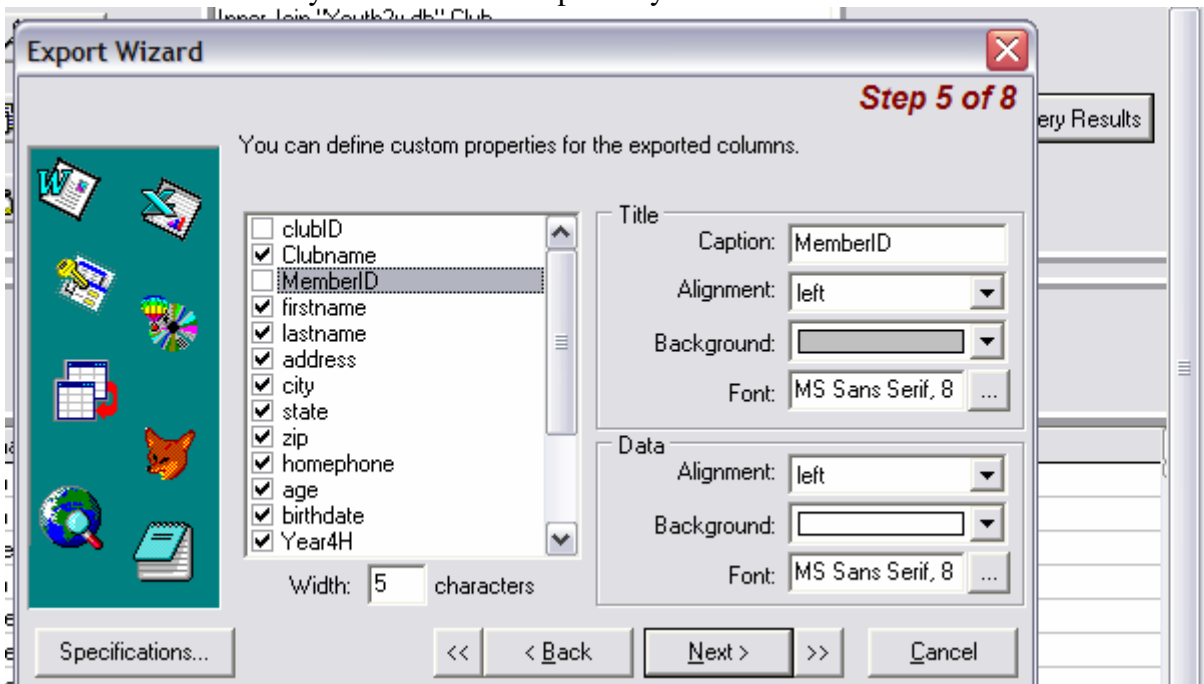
Inner Join "Youth2u.db" Club

Export Wizard

Step 5 of 8

ery Results

You can define custom properties for the exported columns.

clubID
Clubname
MemberID
firstname
lastname
address
city
state
zip
homephone
age
birthdate
Year4H

Width: 5 characters

Title
Caption: MemberID
Alignment: left
Background:
Font: MS Sans Serif, 8 ...

Data
Alignment: left
Background:
Font: MS Sans Serif, 8 ...

Specifications...

<<
< Back
Next >
>>
Cancel